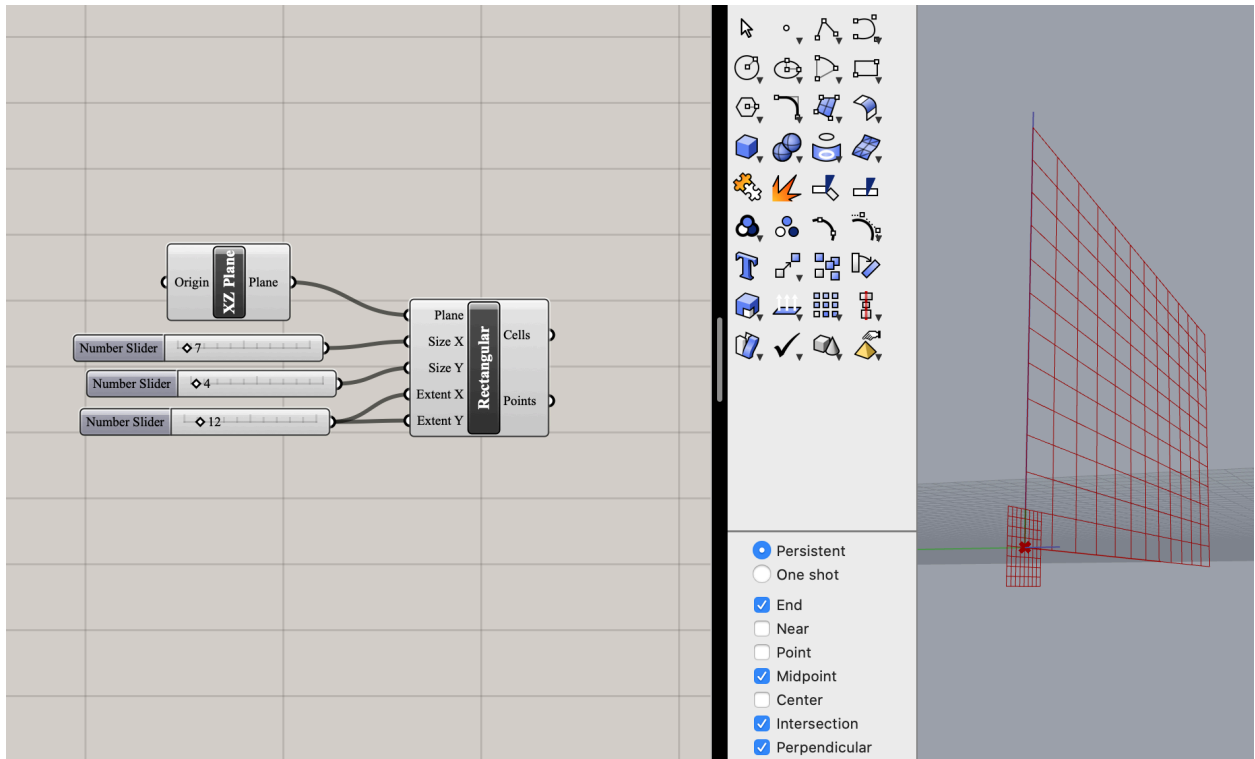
Origin
XZ Plane
Plane

Number Slider ◊ 7
Number Slider ◊ 4
Number Slider ◊ 12

Plane
Size X
Size Y
Extent X
Extent Y
Rectangular
Cells
Points

T

Persistent
One shot
End
Near
Point
Midpoint
Center
Intersection
Perpendicular